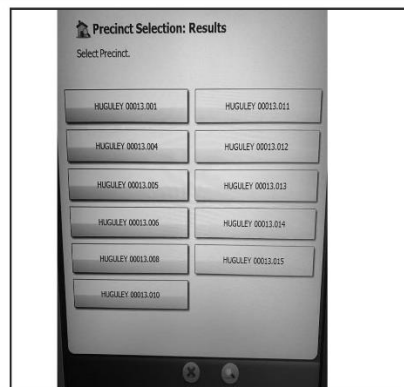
Precinct Selection: Results

Select Precinct.

HUGULEY 00013.001

HUGULEY 00013.011

HUGULEY 00013.004

HUGULEY 00013.012

HUGULEY 00013.005

HUGULEY 00013.013

HUGULEY 00013.006

HUGULEY 00013.014

HUGULEY 00013.008

HUGULEY 00013.015

HUGULEY 00013.010